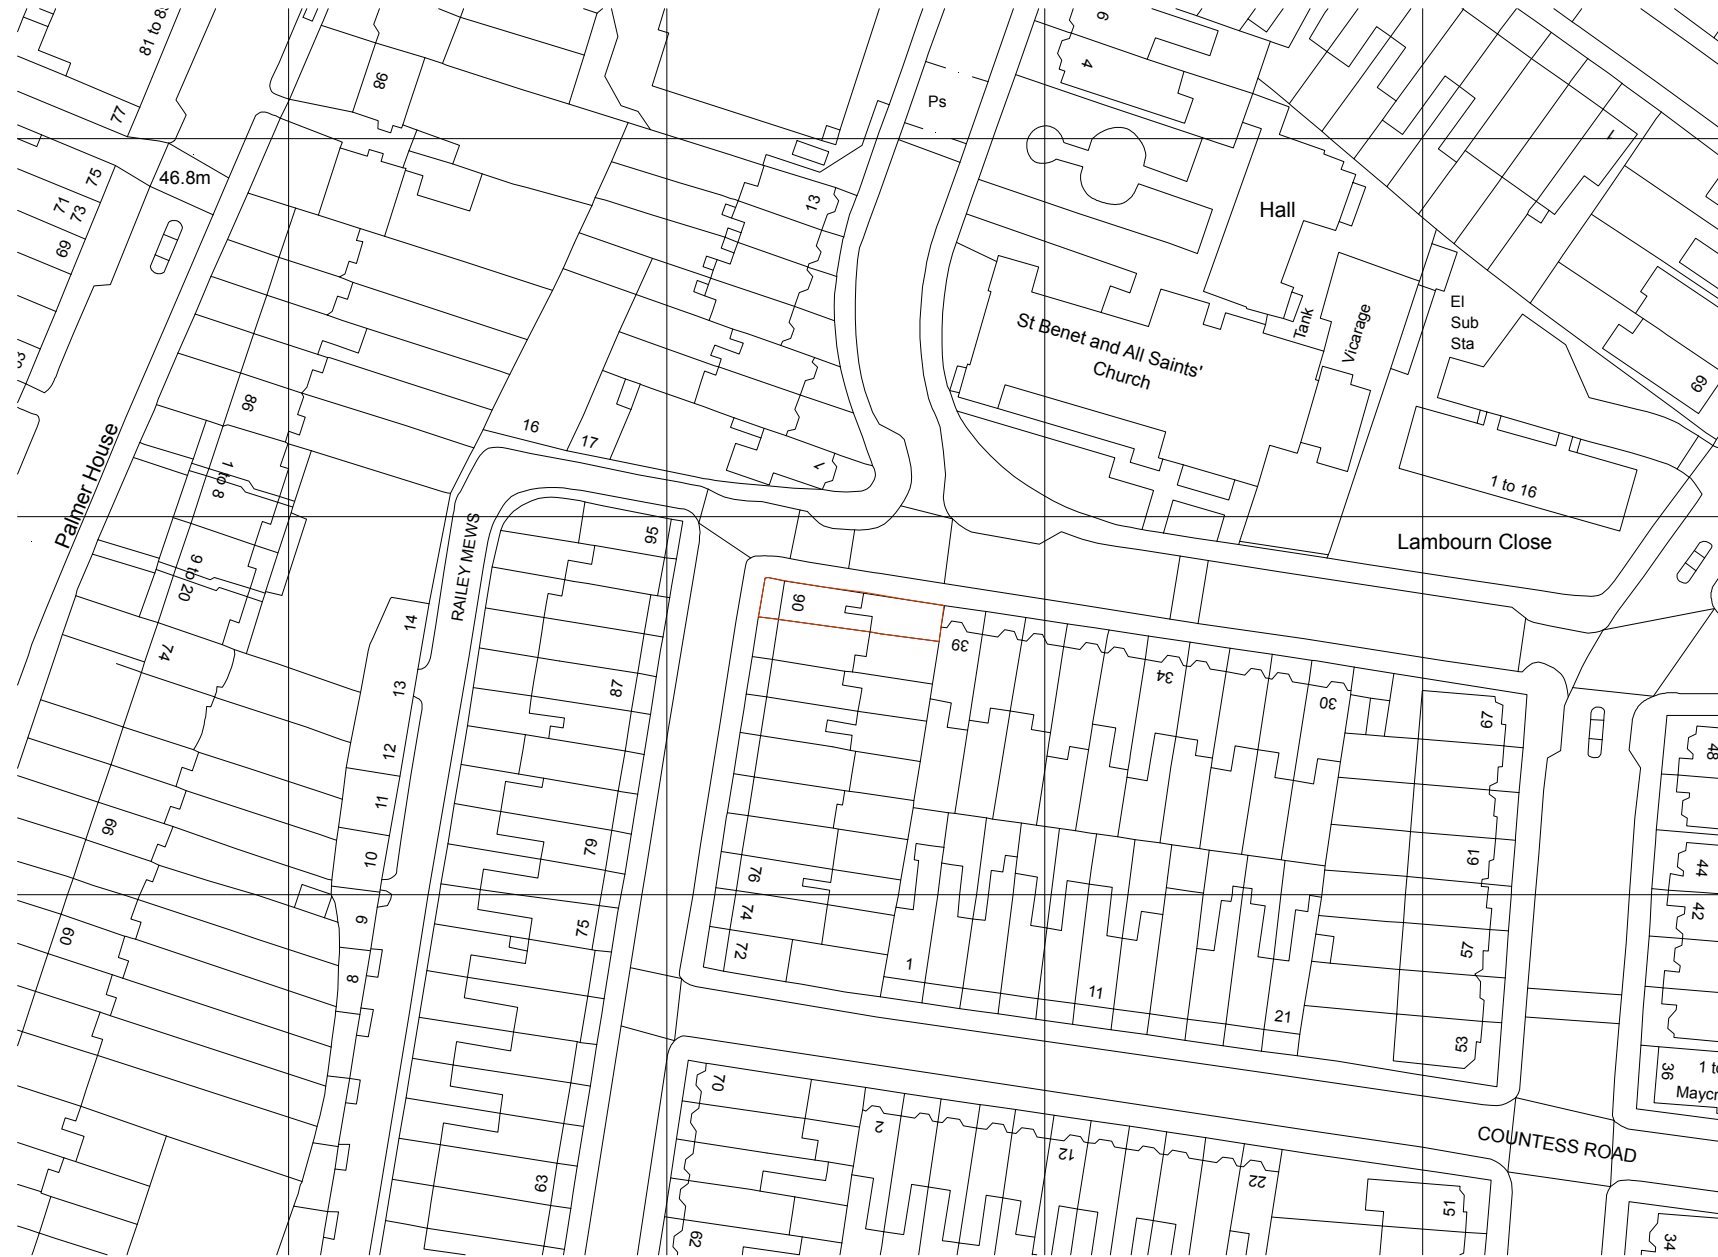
81 to 8
77
86
9
4
Ps
75
46.8m
71
73
69
13
Hall
St Benet and All Saints' Church
Tank
Vicarage
El
Sub
Sta
69
98
16
17
7
1 to 8
Palmer House
9 to 20
RAILEY MEWS
95
1 to 16
Lambourn Close
14
90
39
34
30
67
48
74
13
87
12
11
99
79
61
44
10
76
42
9
74
72
75
57
60
8
1
11
21
53
36
1 to
Maycr
70
2
12
COUNTESS ROAD
22
63
51
62
34